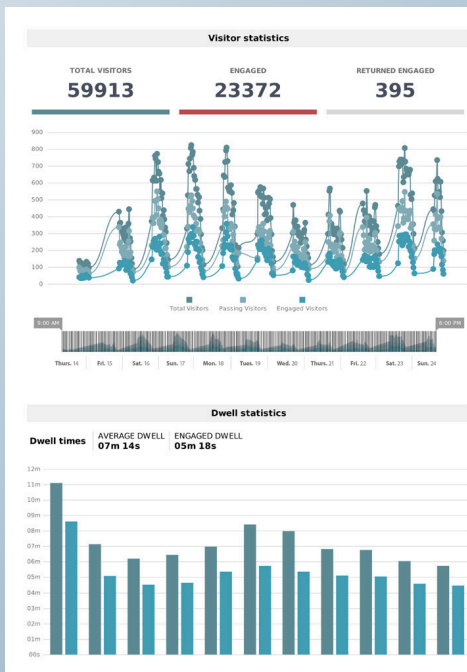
Visitor statistics

TOTAL VISITORS
59913

ENGAGED
23372

RETURNED ENGAGED
395

900
800
700
600
500
400
300
200
100
0

Total Visitors Passing Visitors Engaged Visitors

9:00 AM
6:00 PM

Thurs. 14 Fri. 15 Sat. 16 Sun. 17 Mon. 18 Tues. 19 Wed. 20 Thurs. 21 Fri. 22 Sat. 23 Sun. 24

Dwell statistics

Dwell times
AVERAGE DWELL
07m 14s
ENGAGED DWELL
05m 18s

12m
11m
10m
09m
08m
07m
06m
05m
04m
03m
02m
01m
00s